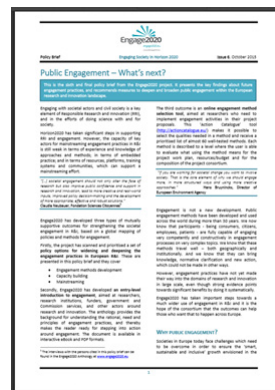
Engage2020

Policy Brief | Engaging Society in Horizon 2020 | Issue 6, October 2015

Public Engagement – What's next?

This is the sixth and final policy brief from the Engage2020 project. It presents the key findings about future engagement practices, and recommends measures to deepen and broaden public engagement within the European research and innovation landscape.

Engaging with societal actors and civil society is a key element of Responsible Research and Innovation (RRI), and in the efforts of doing science with and for society.

Horizon2020 has taken significant steps in supporting RRI and engagement. However, the capacity of key actors for mainstreaming engagement practices in RRI is still weak in terms of experience and knowledge of approaches and methods, in terms of embedded practices and in terms of resources, platforms, training systems and infrastructures needed to make mainstreaming effort.

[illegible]

Engage2020 has developed three types of mutually supportive outcomes for strengthening the societal engagement in RRI, based on a global mapping of policies and methods for engagement.

Firstly, the project has spanned and prioritised a set of policy options for widening and deepening the engagement practices in European RRI. These are presented in this policy brief and they cover:

• Engagement methods development
• Capacity building
• Mainstreaming

Secondly, Engage2020 has developed an entry-level introduction to engagement, aimed at researchers, research institutions, funders, government and Commission and various other actors involved in research and innovation. The anthology provides the background for understanding the rational, need and principles of engagement practices, and thereby makes the reader ready for stepping into action around engagement. The document is available in interactive eBook and PDF formats.

The third outcome is an online engagement method selection tool, aimed at researchers who need to implement engagement activities in their project proposals. This Action Catalogue tool (http://actioncatalogue.eu/) makes it possible to select the qualities needed in a method and receive a prioritised list of almost 60 well-tested methods. Each method is described in a level where the user is able to evaluate using the method's suggestions for the project work plan, resources/budget and for the composition of the project consortium.

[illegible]

Engagement is not a new development. Public engagement methods have been developed and used across the world during more than 30 years; we now know that participants – being consumers, citizens, employees, patients – are fully capable of engaging with competently and constructively in the debates and processes on very complex topics. We know that these methods have well – both geographically, and institutionally, and we know that they can bring knowledge, normative clarifications and new action, which could not be made in other ways.

However, engagement practices have not yet made their way into the domains of research and innovation in large scale, even though strong evidence points towards significant benefits by doing it systematically.

Engage2020 has taken important steps towards a much wider use of engagement in RRI and it is the hope of the consortium that the outcomes can help those who want that to happen across Europe.

WHY PUBLIC ENGAGEMENT?

Societies in Europe today face challenges which need to be overcome in order to ensure the 'smart, sustainable and inclusive' growth envisioned in the

¹ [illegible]